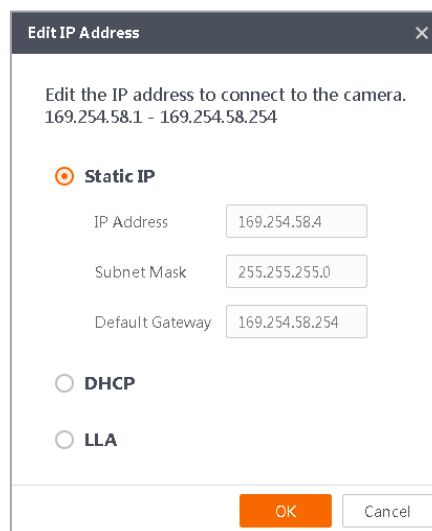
Edit IP Address

×

Edit the IP address to connect to the camera.
169.254.58.1 - 169.254.58.254

Static IP

IP Address 169.254.58.4

Subnet Mask 255.255.255.0

Default Gateway 169.254.58.254

DHCP

LLA

OK Cancel